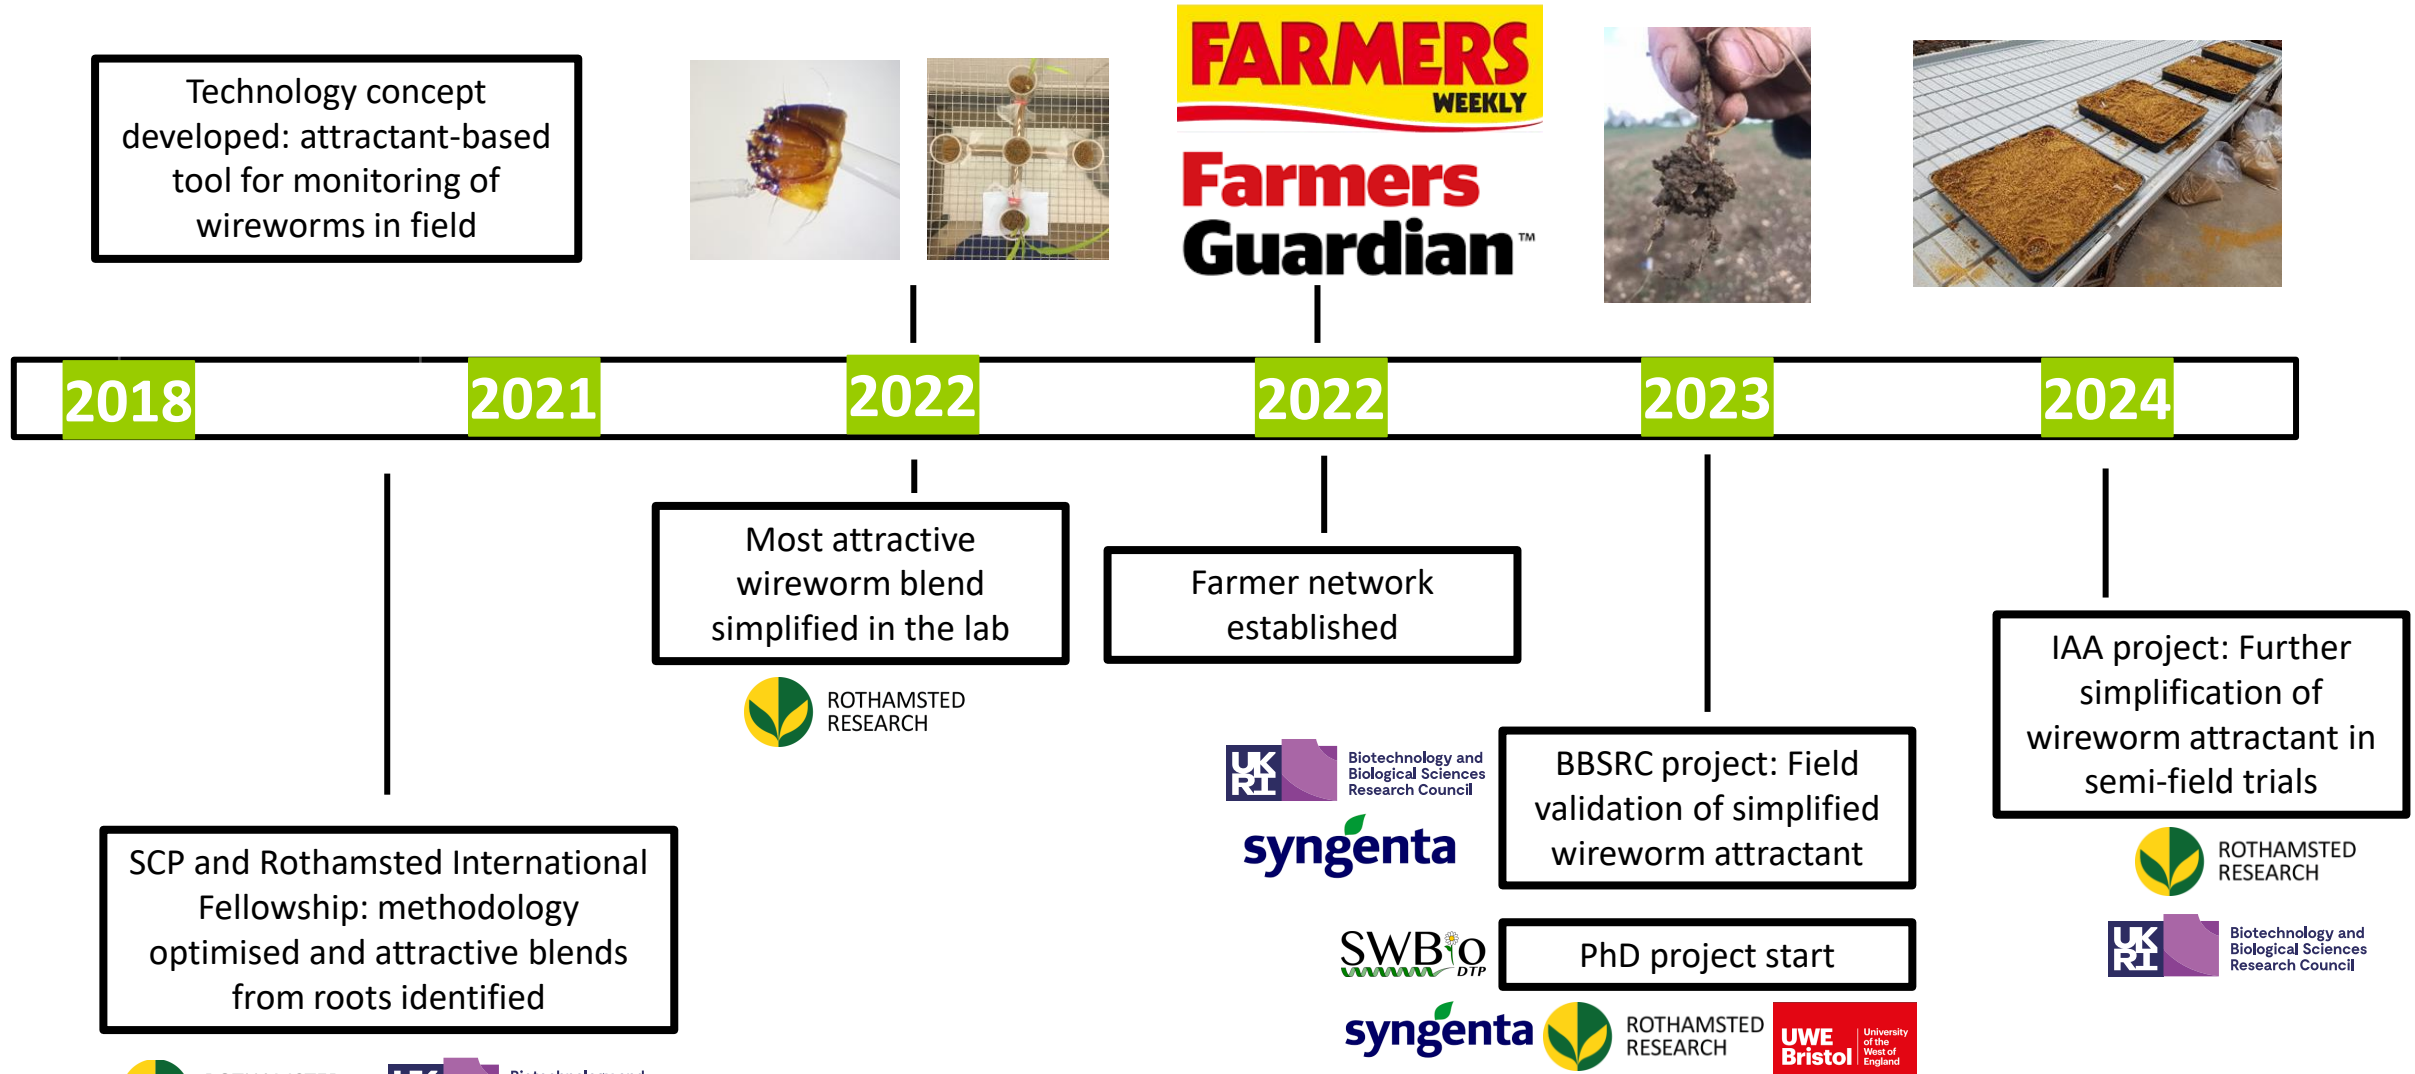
Technology concept developed: attractant-based tool for monitoring of wireworms in field

FARMERS WEEKLY

Farmers Guardian™

2018

2021

2022

2022

2023

2024

SCP and Rothamsted International Fellowship: methodology optimised and attractive blends from roots identified

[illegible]

Most attractive wireworm blend simplified in the lab

ROTHAMSTED RESEARCH

Farmer network established

UK RI Biotechnology and Biological Sciences Research Council

syngenta

BBSRC project: Field validation of simplified wireworm attractant

SWBio DTP

PhD project start

syngenta

ROTHAMSTED RESEARCH

UWE Bristol University of the West of England

IAA project: Further simplification of wireworm attractant in semi-field trials

ROTHAMSTED RESEARCH

UK RI Biotechnology and Biological Sciences Research Council